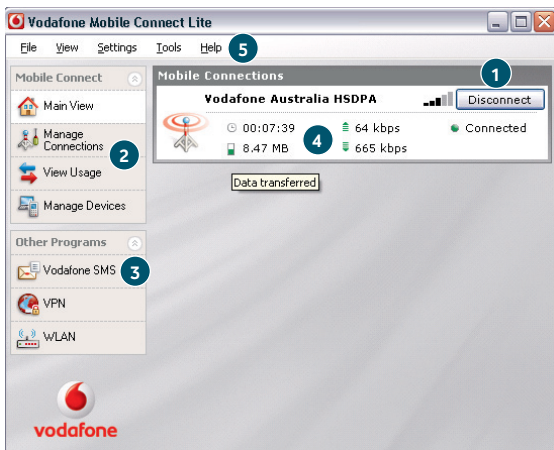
Vodafone Mobile Connect Lite

File View Settings Tools Help 5

Mobile Connect

Main View

Manage Connections 2

View Usage

Manage Devices

Other Programs

Vodafone SMS 3

VPN

WLAN

vodafone

Mobile Connections 1

Vodafone Australia HSDPA Disconnect

00:07:39 4 64 kbps Connected

8.47 MB 665 kbps

Data transferred